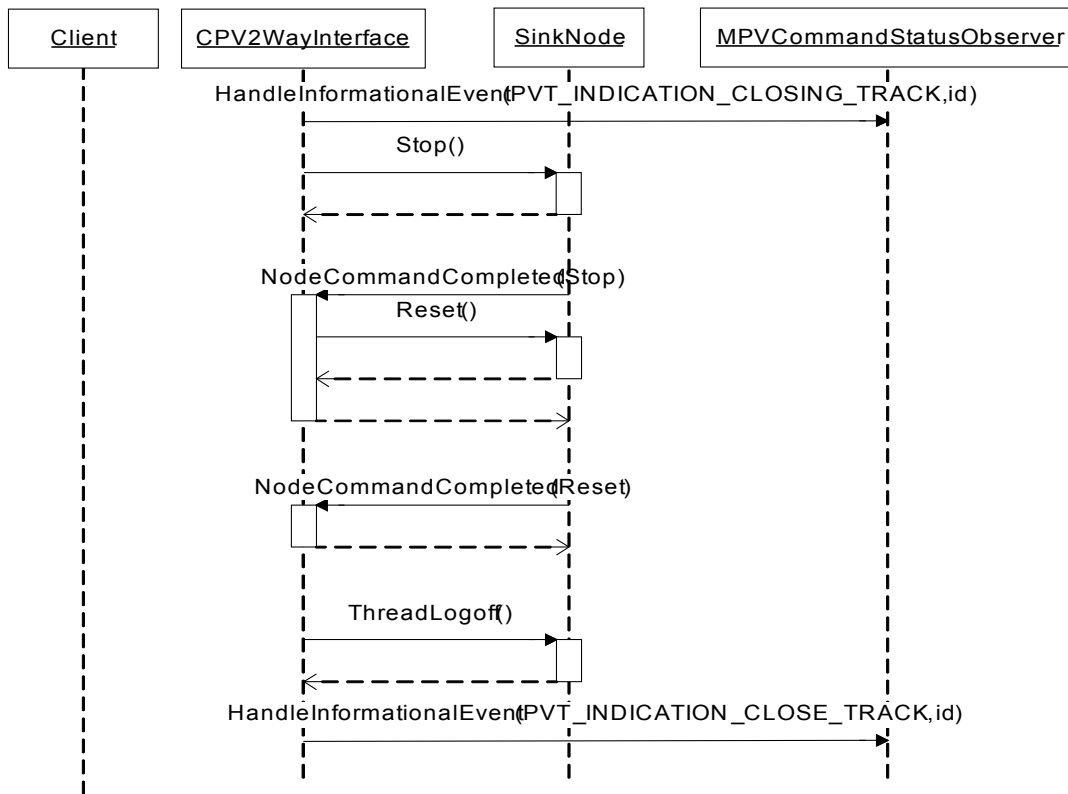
Client
CPV2WayInterface
SinkNode
MPVCommandStatusObserver

HandleInformationalEvent(PVT_INDICATION_CLOSING_TRACK,id)
Stop()
NodeCommandCompleted(Stop)
Reset()
NodeCommandCompleted(Reset)
ThreadLogoff()
HandleInformationalEvent(PVT_INDICATION_CLOSE_TRACK,id)